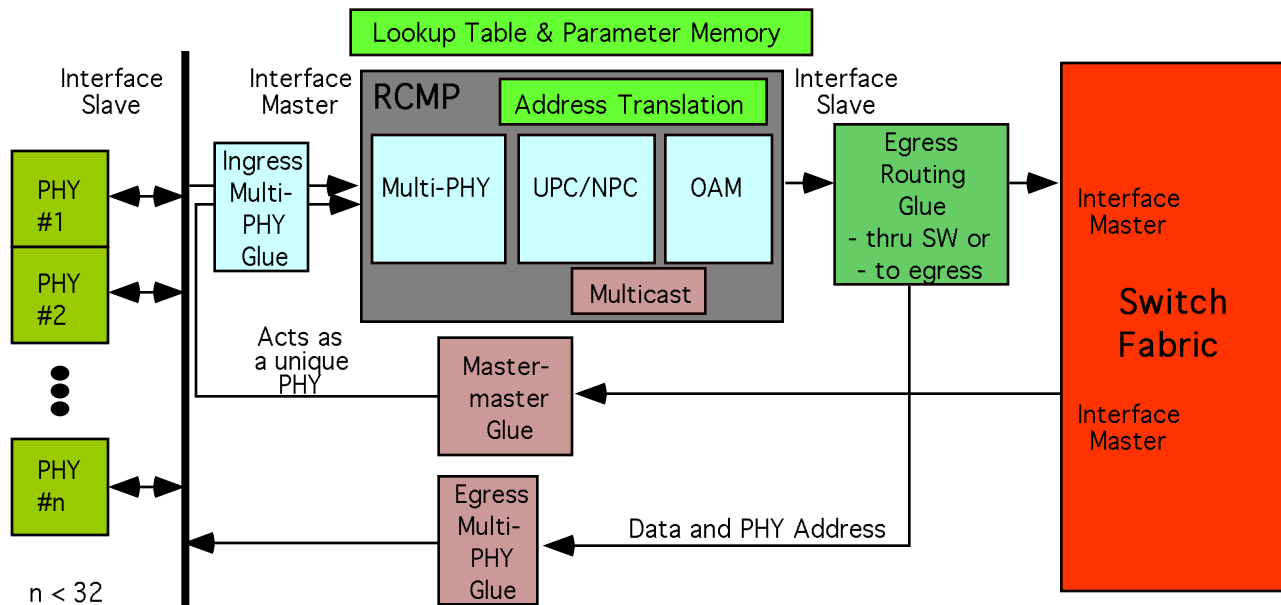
Lookup Table & Parameter Memory

Interface Slave

Interface Master

RCMP

Address Translation

Interface Slave

PHY #1

PHY #2

PHY #n

Ingress Multi-PHY Glue

Multi-PHY

UPC/NPC

OAM

Multicast

Egress Routing Glue - thru SW or - to egress

Interface Master

Switch Fabric

Interface Master

Acts as a unique PHY

Master-master Glue

Egress Multi-PHY Glue

Data and PHY Address

n < 32